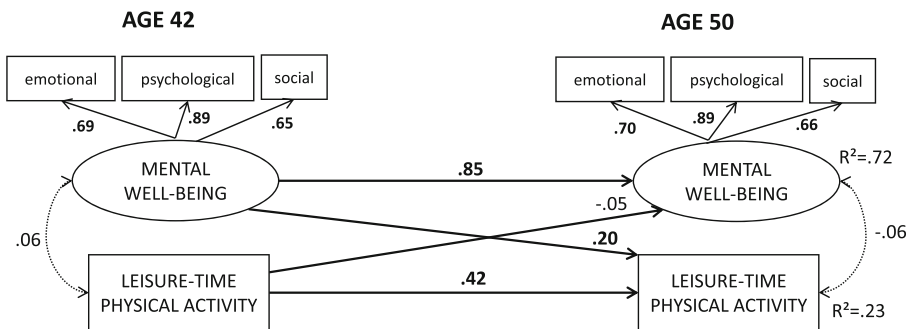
AGE 42

emotional

psychological

social

.69

.89

.65

MENTAL WELL-BEING

.06

LEISURE-TIME PHYSICAL ACTIVITY

AGE 50

emotional

psychological

social

.70

.89

.66

MENTAL WELL-BEING

$R^2$=.72

.85

-.05

.20

.42

-.06

LEISURE-TIME PHYSICAL ACTIVITY

$R^2$=.23